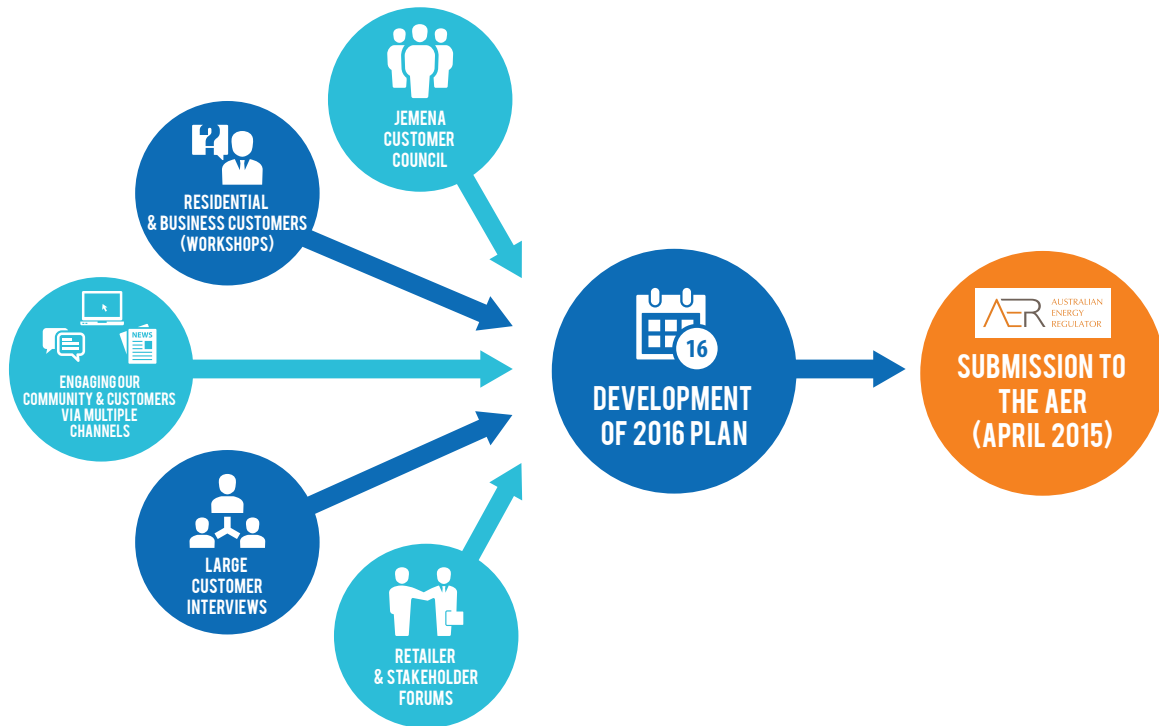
JEMENA CUSTOMER COUNCIL

RESIDENTIAL & BUSINESS CUSTOMERS (WORKSHOPS)

NEWS

ENGAGING OUR COMMUNITY & CUSTOMERS VIA MULTIPLE CHANNELS

LARGE CUSTOMER INTERVIEWS

RETAILER & STAKEHOLDER FORUMS

16

DEVELOPMENT OF 2016 PLAN

AER AUSTRALIAN ENERGY REGULATOR

SUBMISSION TO THE AER (APRIL 2015)